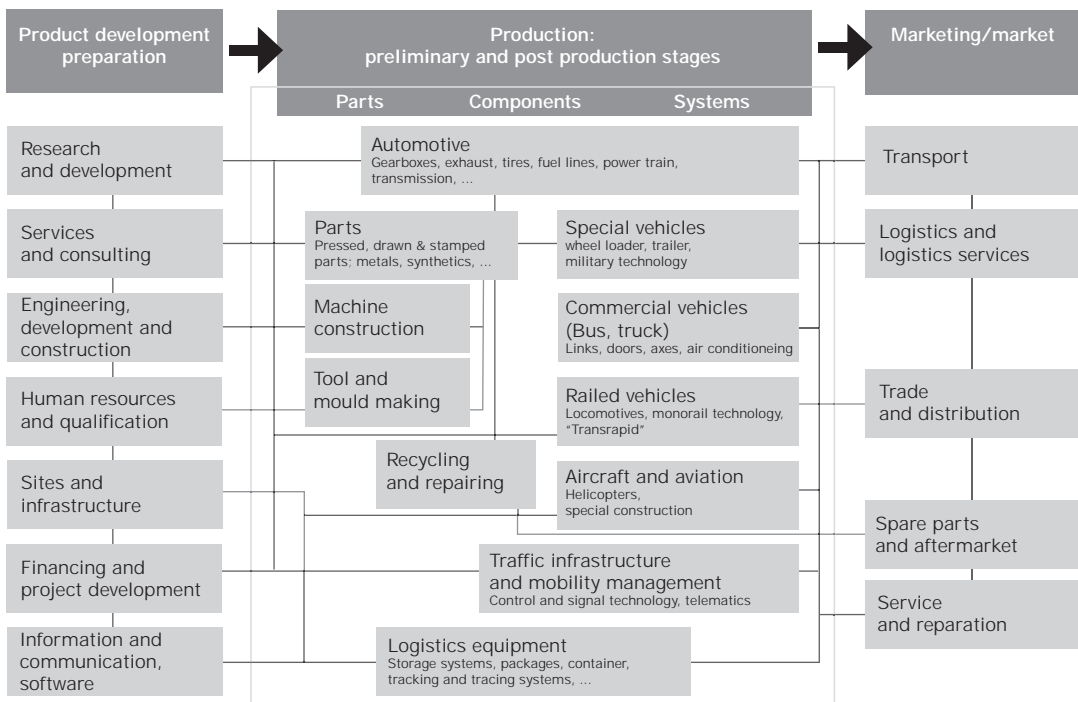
Product development preparation

Production: preliminary and post production stages

Marketing/market

Parts Components Systems

Research and development

Services and consulting

Engineering, development and construction

Human resources and qualification

Sites and infrastructure

Financing and project development

Information and communication, software

Automotive
Gearboxes, exhaust, tires, fuel lines, power train, transmission, ...

Parts
Pressed, drawn & stamped parts; metals, synthetics, ...

Machine construction

Tool and mould making

Recycling and repairing

Special vehicles
wheel loader, trailer, military technology

Commercial vehicles (Bus, truck)
Links, doors, axes, air conditioneing

Railed vehicles
Locomotives, monorail technology, "Transrapid"

Aircraft and aviation
Helicopters, special construction

Traffic infrastructure and mobility management
Control and signal technology, telematics

Logistics equipment
Storage systems, packages, container, tracking and tracing systems, ...

Transport

Logistics and logistics services

Trade and distribution

Spare parts and aftermarket

Service and reparation